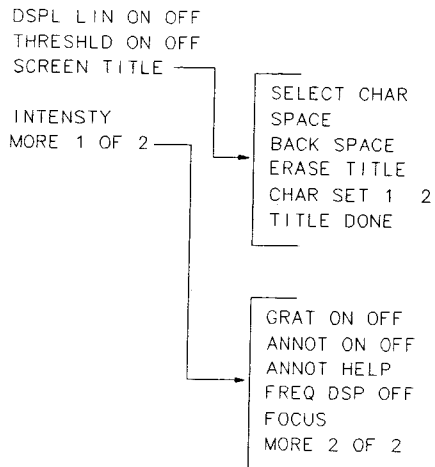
DSPL LIN ON OFF
THRESHLD ON OFF
SCREEN TITLE

INTENSTY
MORE 1 OF 2

SELECT CHAR
SPACE
BACK SPACE
ERASE TITLE
CHAR SET 1 2
TITLE DONE

GRAT ON OFF
ANNOT ON OFF
ANNOT HELP
FREQ DSP OFF
FOCUS
MORE 2 OF 2